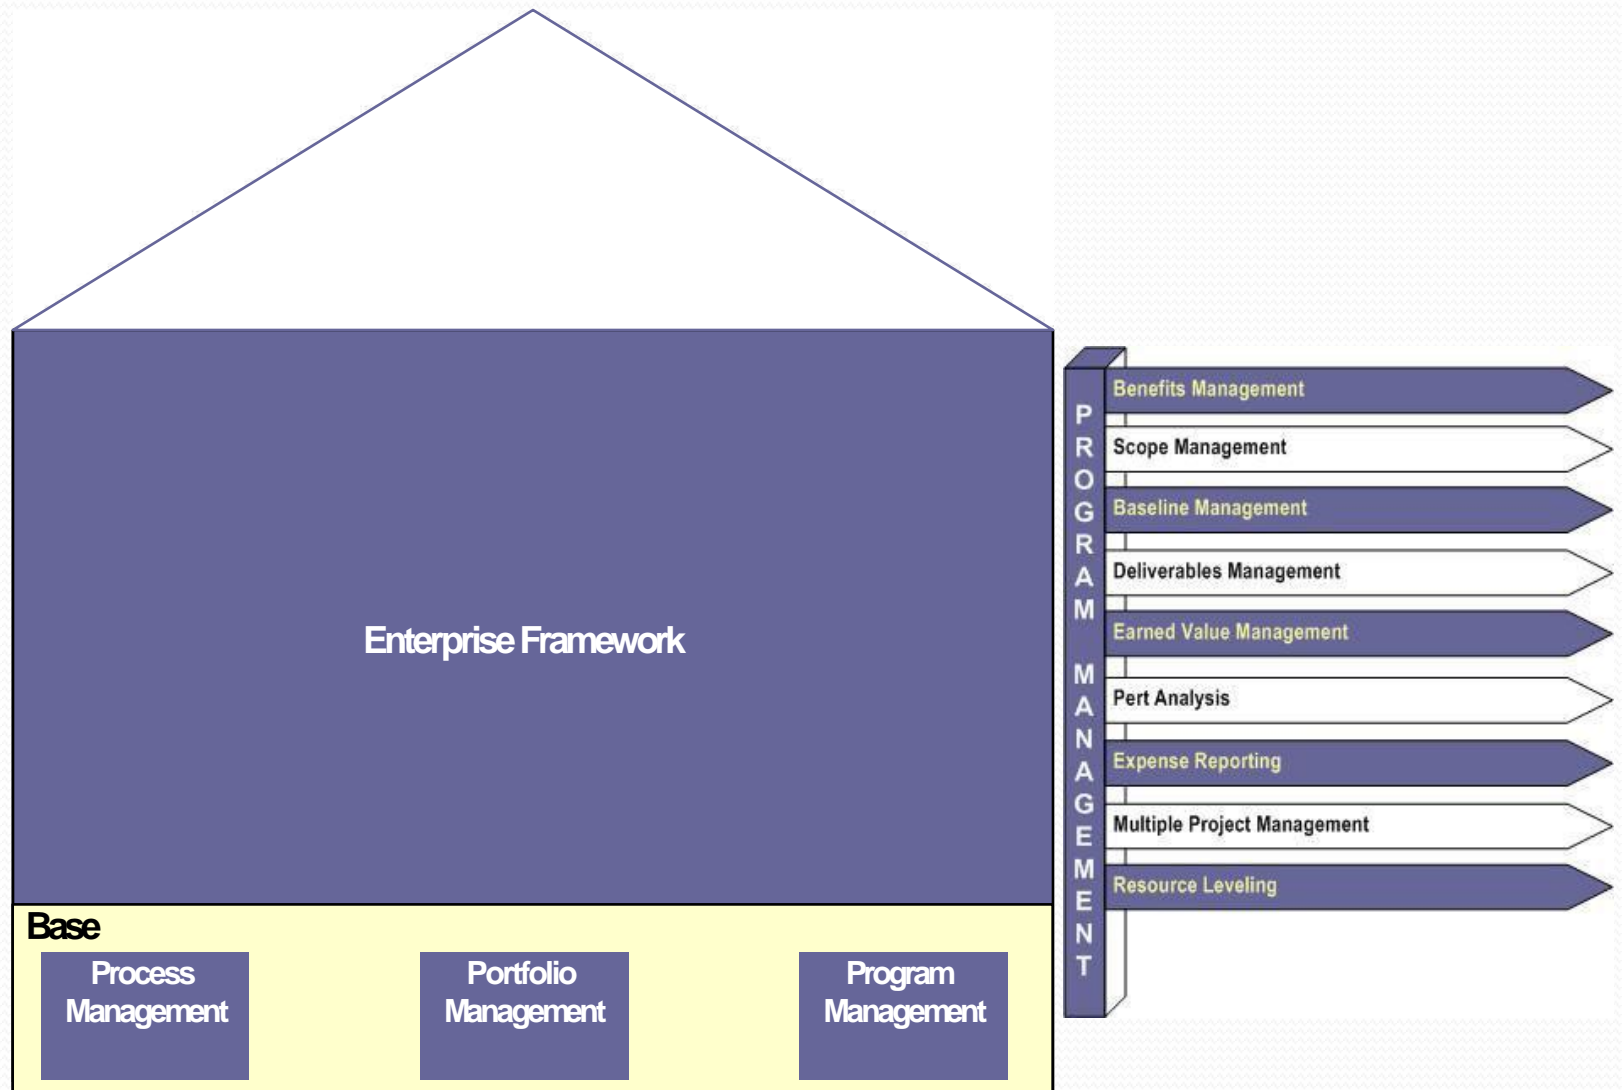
Enterprise Framework

Base

Process Management

Portfolio Management

Program Management

PROGRAM MANAGEMENT

Benefits Management

Scope Management

Baseline Management

Deliverables Management

Earned Value Management

Pert Analysis

Expense Reporting

Multiple Project Management

Resource Leveling